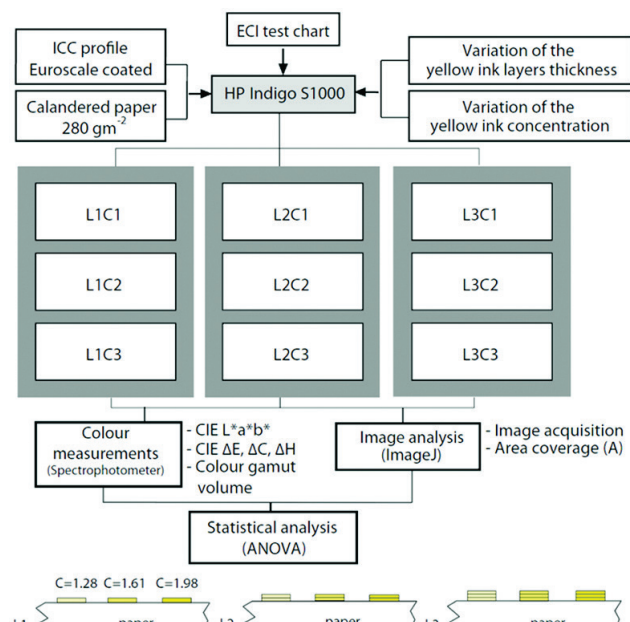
ECI test chart

ICC profile Euroscale coated

Calandered paper 280 gm$^{-2}$

HP Indigo S1000

Variation of the yellow ink layers thickness

Variation of the yellow ink concentration

L1C1

L1C2

L1C3

L2C1

L2C2

L2C3

L3C1

L3C2

L3C3

Colour measurements (Spectrophotometer)

- CIE L*a*b*
- CIE ΔE, ΔC, ΔH
- Colour gamut volume

Image analysis (ImageJ)

- Image acquisition
- Area coverage (A)

Statistical analysis (ANOVA)

C=1.28 C=1.61 C=1.98

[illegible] paper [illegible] paper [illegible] paper